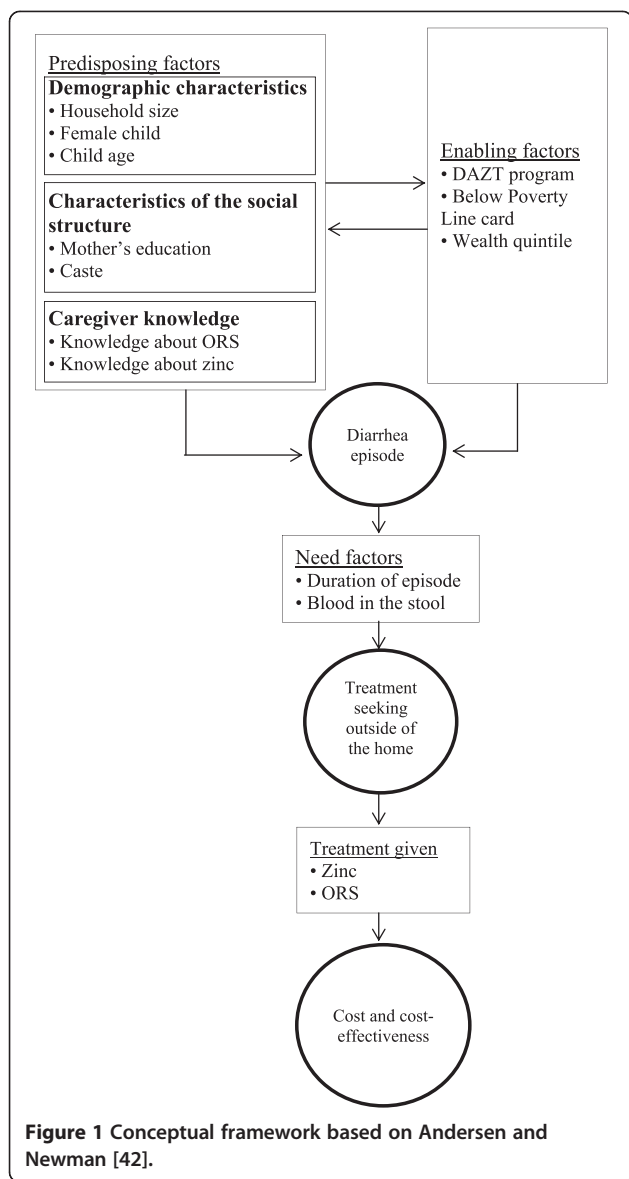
Predisposing factors

Demographic characteristics
• Household size
• Female child
• Child age

Characteristics of the social structure
• Mother's education
• Caste

Caregiver knowledge
• Knowledge about ORS
• Knowledge about zinc

Enabling factors
• DAZT program
• Below Poverty Line card
• Wealth quintile

Diarrhea episode

Need factors
• Duration of episode
• Blood in the stool

Treatment seeking outside of the home

Treatment given
• Zinc
• ORS

Cost and cost-effectiveness

Figure 1 Conceptual framework based on Andersen and Newman [42].